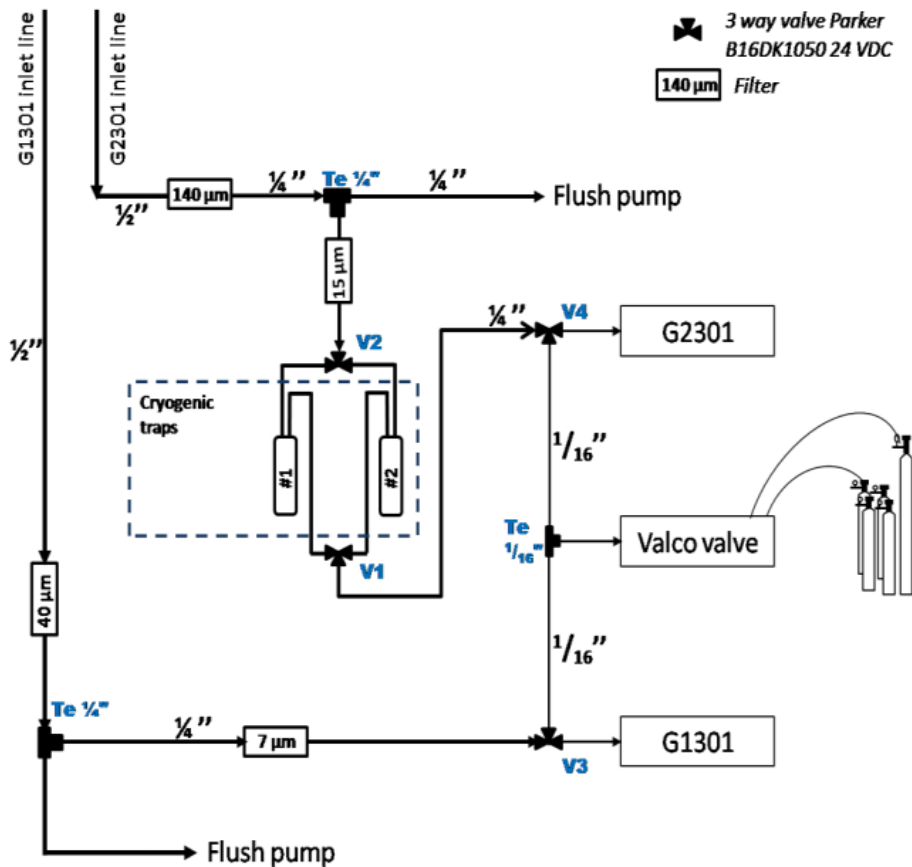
3 way valve Parker B16DK1050 24 VDC

140 µm Filter

G1301 inlet line

G2301 inlet line

½"

140 µm

¼"

Te ¼"

¼"

Flush pump

15 µm

½"

¼"

V4

G2301

V2

Cryogenic traps

#1

#2

$^1/_{16}$"

Te $^1/_{16}$"

Valco valve

V1

40 µm

$^1/_{16}$"

Te ¼"

¼"

7 µm

G1301

V3

Flush pump